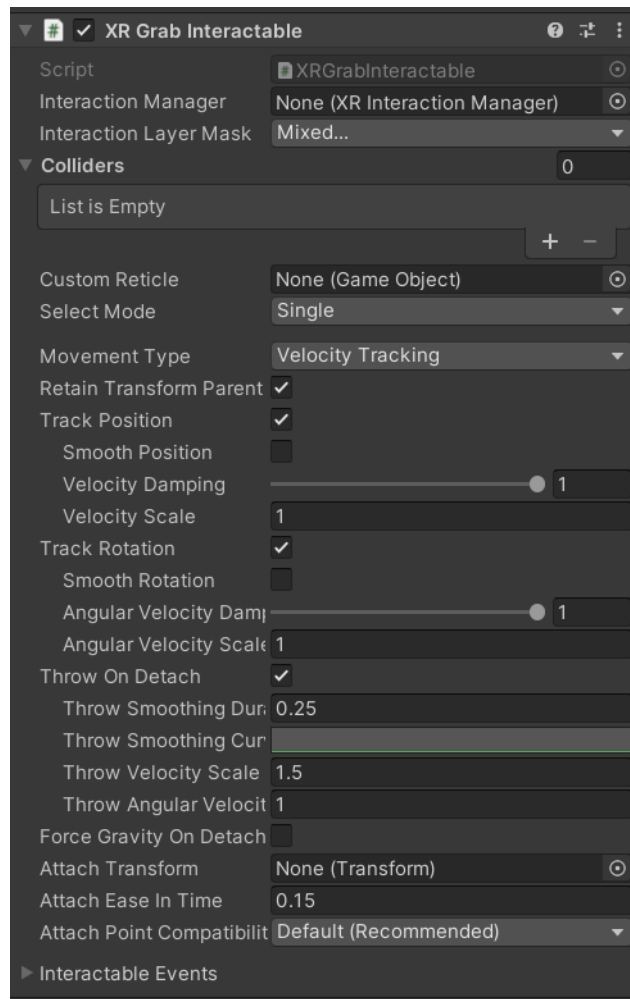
XR Grab Interactable

Script XRGrabInteractable
Interaction Manager None (XR Interaction Manager)
Interaction Layer Mask Mixed...
Colliders 0
List is Empty
+ −
Custom Reticle None (Game Object)
Select Mode Single
Movement Type Velocity Tracking
Retain Transform Parent
Track Position
Smooth Position
Velocity Damping 1
Velocity Scale 1
Track Rotation
Smooth Rotation
Angular Velocity Dam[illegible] 1
Angular Velocity Scal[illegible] 1
Throw On Detach
Throw Smoothing Dur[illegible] 0.25
Throw Smoothing Cur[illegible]
Throw Velocity Scale 1.5
Throw Angular Velocit 1
Force Gravity On Detach
Attach Transform None (Transform)
Attach Ease In Time 0.15
Attach Point Compatibilit Default (Recommended)
Interactable Events